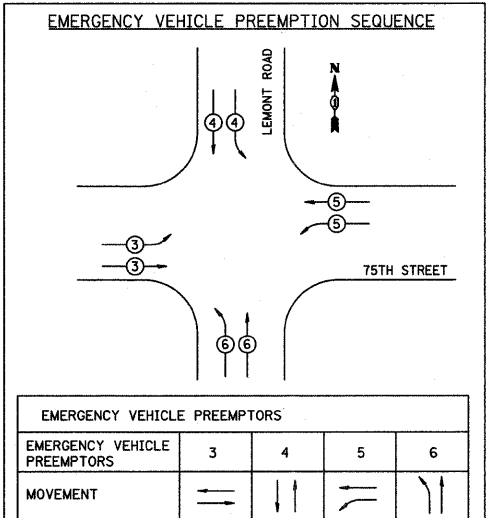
EMERGENCY VEHICLE PREEMPTION SEQUENCE

LEMONT ROAD

N

4 4

5

5

3

3

75TH STREET

6 6

EMERGENCY VEHICLE PREEMPTORS

| EMERGENCY VEHICLE PREEMPTORS | 3 | 4 | 5 | 6 |
|---|---|---|---|---|
| MOVEMENT | | | | |